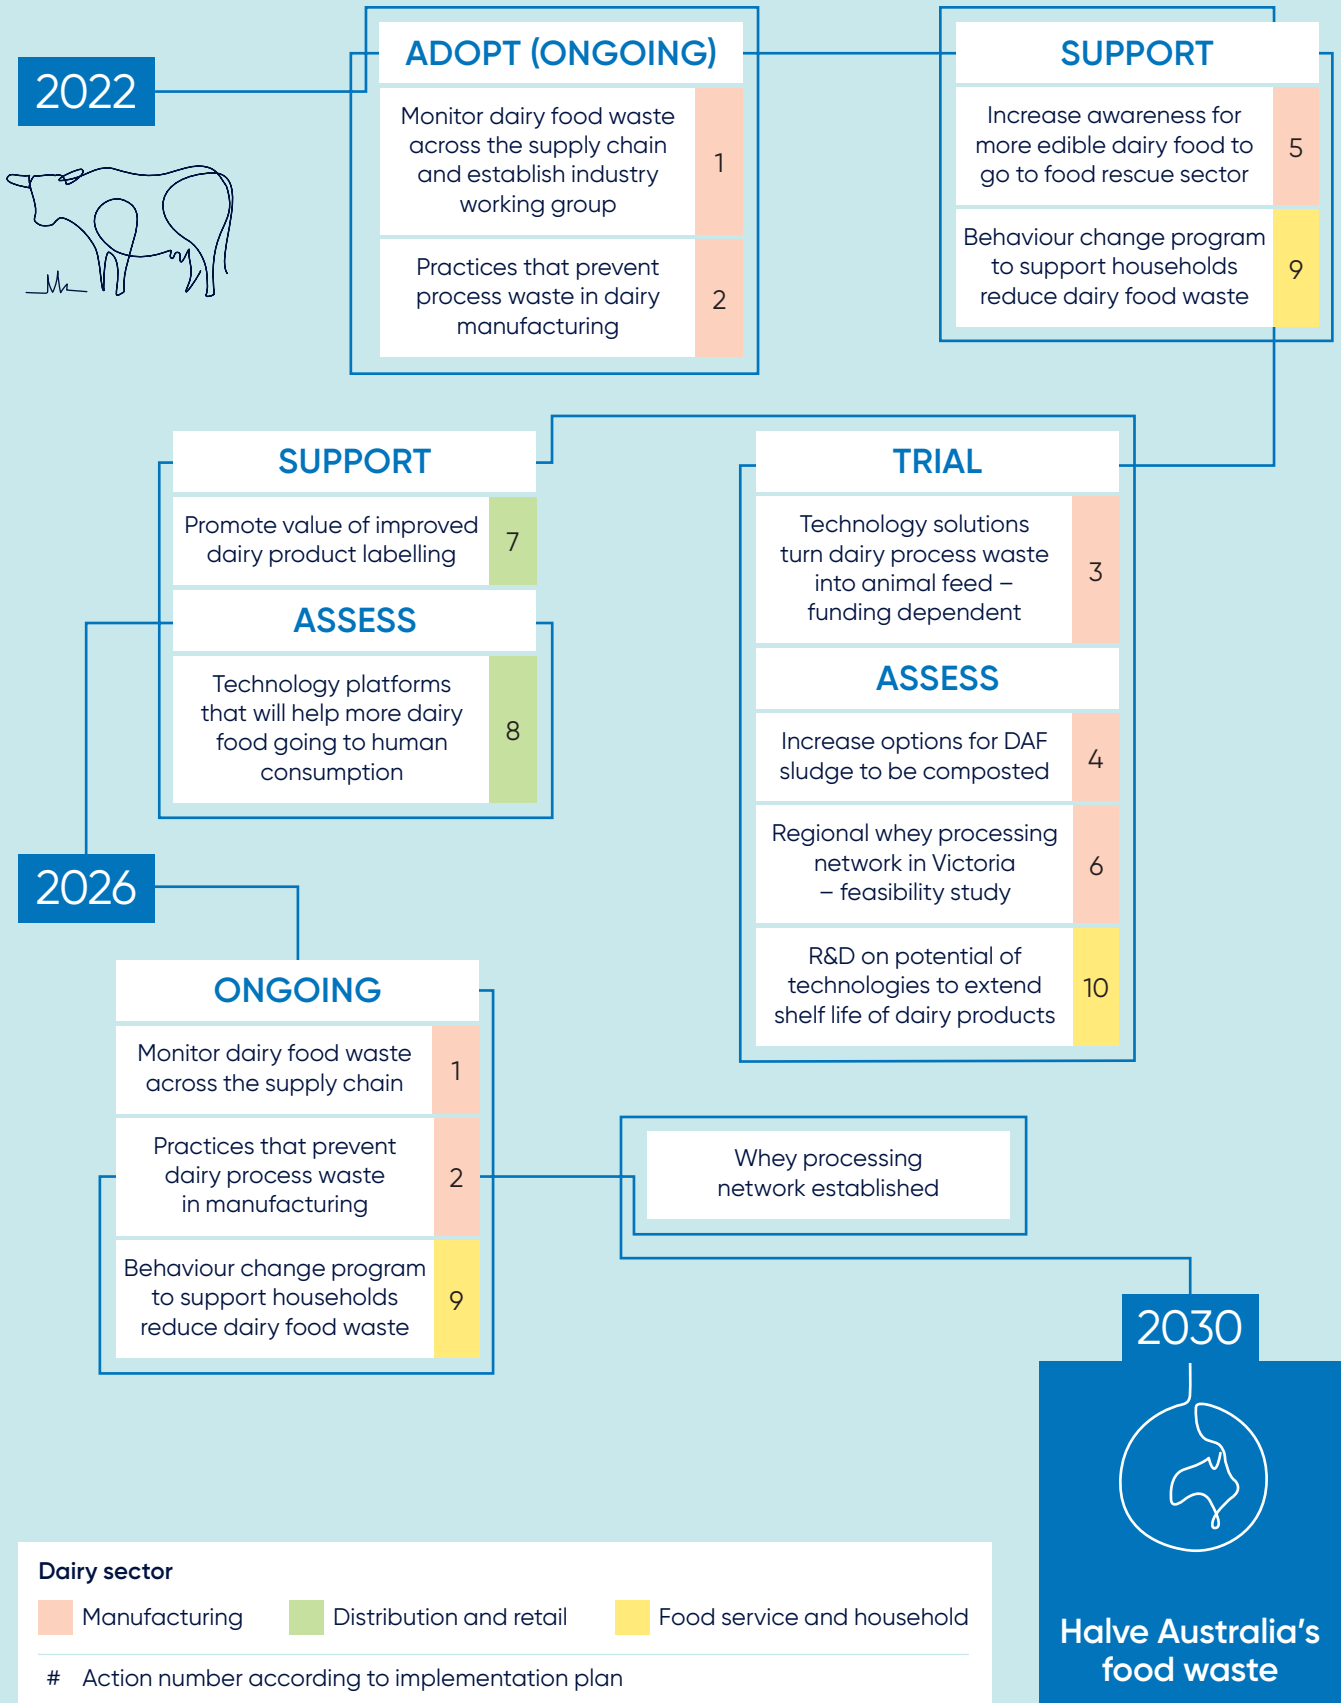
2022

ADOPT (ONGOING)

Monitor dairy food waste across the supply chain and establish industry working group 1

Practices that prevent process waste in dairy manufacturing 2

SUPPORT

Increase awareness for more edible dairy food to go to food rescue sector 5

Behaviour change program to support households reduce dairy food waste 9

SUPPORT

Promote value of improved dairy product labelling 7

ASSESS

Technology platforms that will help more dairy food going to human consumption 8

TRIAL

Technology solutions turn dairy process waste into animal feed – funding dependent 3

ASSESS

Increase options for DAF sludge to be composted 4

Regional whey processing network in Victoria – feasibility study 6

R&D on potential of technologies to extend shelf life of dairy products 10

2026

ONGOING

Monitor dairy food waste across the supply chain 1

Practices that prevent dairy process waste in manufacturing 2

Behaviour change program to support households reduce dairy food waste 9

Whey processing network established

2030

Halve Australia's food waste

Dairy sector

Manufacturing

Distribution and retail

Food service and household

# Action number according to implementation plan